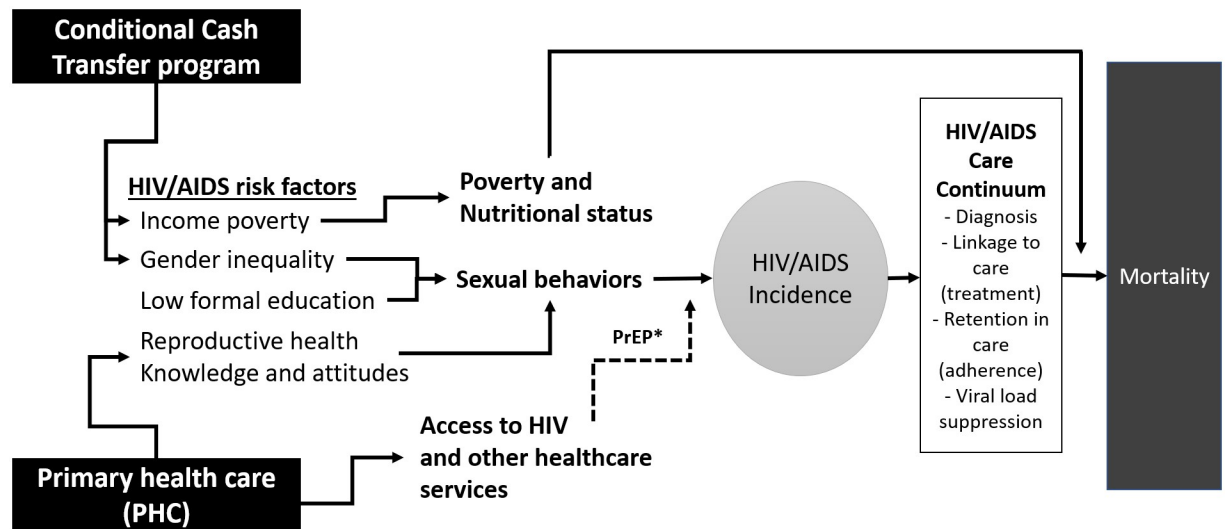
Conditional Cash Transfer program

HIV/AIDS risk factors
Income poverty
Gender inequality
Low formal education
Reproductive health Knowledge and attitudes

Poverty and Nutritional status

Sexual behaviors

PrEP*

HIV/AIDS Incidence

HIV/AIDS Care Continuum
- Diagnosis
- Linkage to care (treatment)
- Retention in care (adherence)
- Viral load suppression

Mortality

Access to HIV and other healthcare services

Primary health care (PHC)